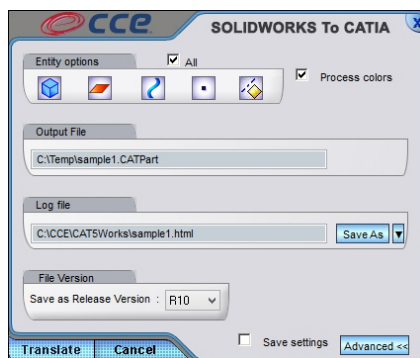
CCE

SOLIDWORKS To CATIA

X

Entity options

All

Process colors

Output File

C:\Temp\sample1.CATPart

Log file

C:\CCE\CAT5Works\sample1.html

Save As

File Version

Save as Release Version : R10

Save settings

Advanced <<

Translate

Cancel